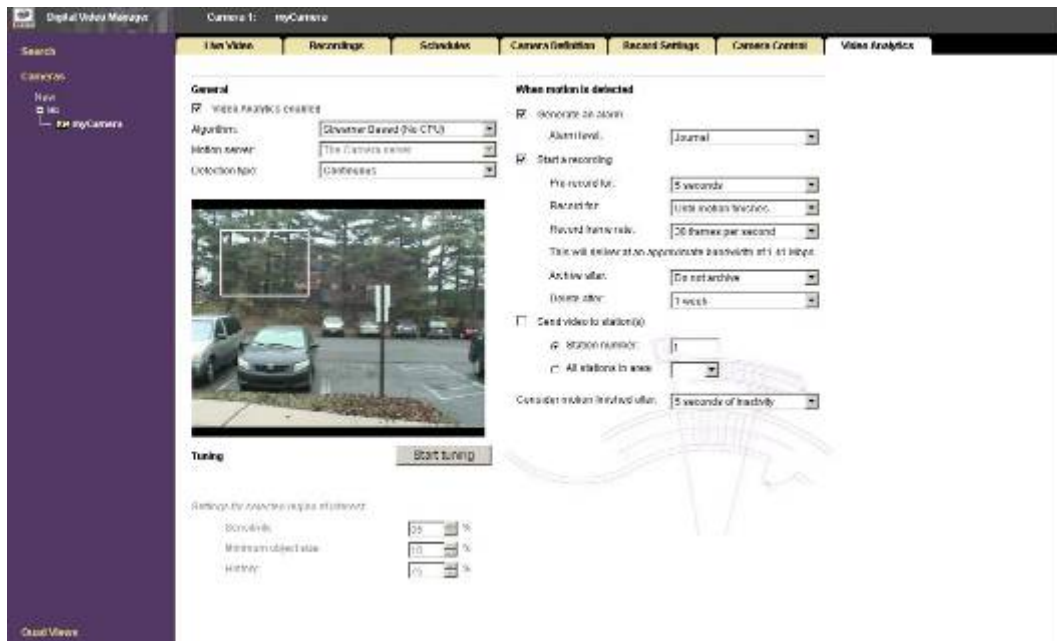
Digital Video Manager

Camera 1: myCamera

Search

Cameras

New
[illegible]
myCamera

Quad Views

Live Video | Recordings | Schedules | Camera Definition | Record Settings | Camera Control | Video Analytics

General

☑ Video Analytics enabled

Algorithm: Streamer Based (No CPU)

Motion server: The Camera server

Detection type: Continuous

Tuning

Start tuning

Settings for selected region of interest:

Sensitivity: 35 %

Minimum object size: 10 %

History: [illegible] %

When motion is detected

☑ Generate an alarm

Alarm level: Journal

☑ Start a recording

Pre-record for: 5 seconds

Record for: Until motion finishes

Record frame rate: 30 frames per second

This will deliver at an approximate bandwidth of 1.41 Mbps

Archive after: Do not archive

Delete after: 1 week

☐ Send video to station(s)

Station number: 1

All stations in area

Consider motion finished after: 5 seconds of inactivity